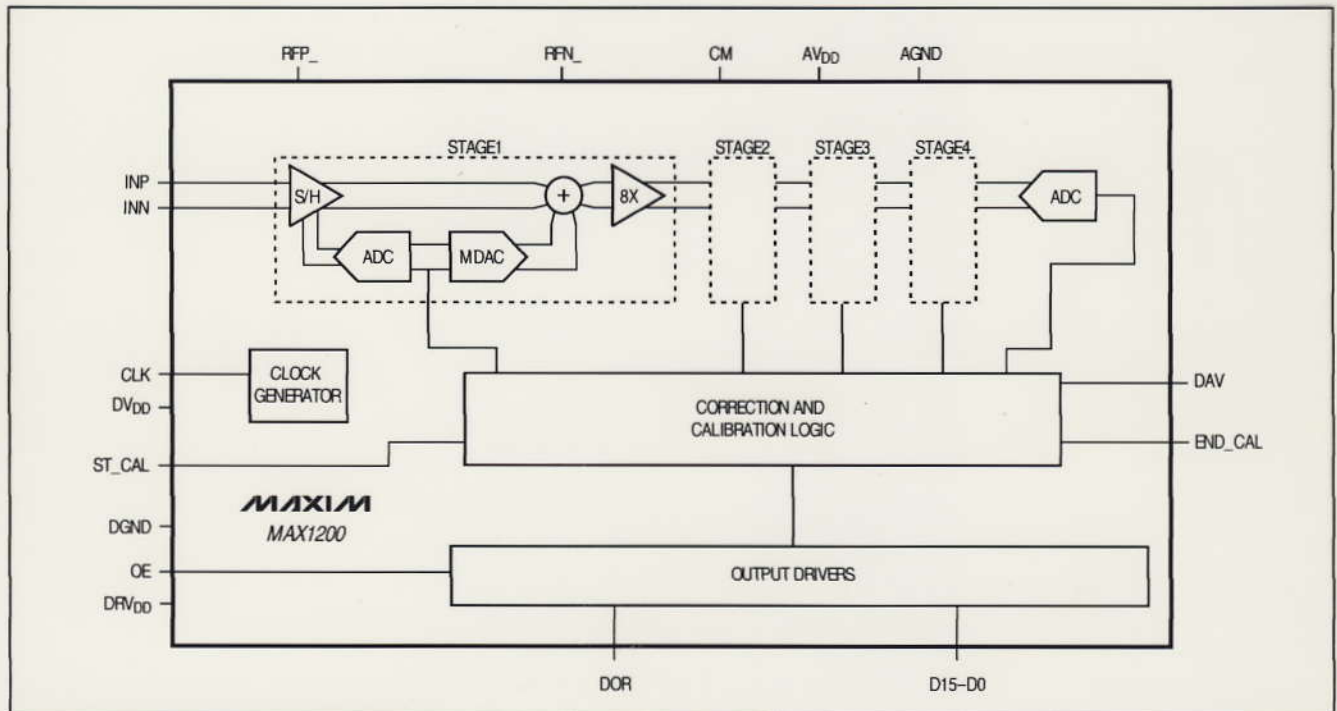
RFP_
RFN_
CM
$AV_{DD}$
AGND

STAGE1
STAGE2
STAGE3
STAGE4

INP
INN
S/H
+
8X
ADC
ADC
MDAC

CLK
$DV_{DD}$
CLOCK GENERATOR

CORRECTION AND CALIBRATION LOGIC

DAV
END_CAL
ST_CAL

MAXIM
MAX1200

DGND
OE
$DRV_{DD}$

OUTPUT DRIVERS

DOR
D15–D0